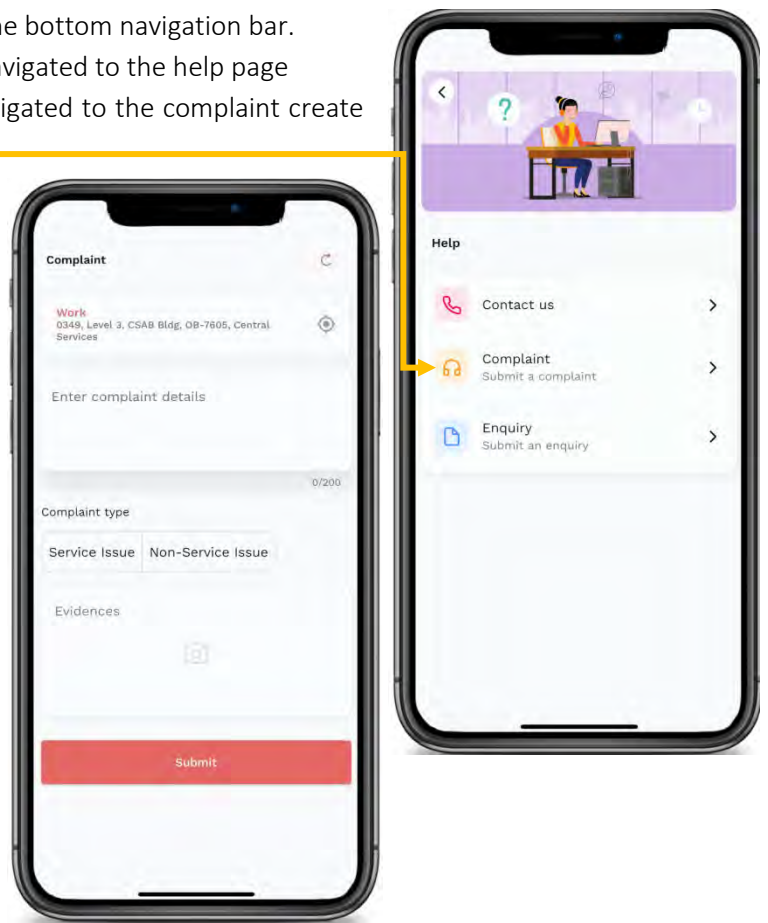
he bottom navigation bar.
vigated to the help page
igated to the complaint create

Complaint

Work
0349, Level 3, CSAB Bldg, OB-7605, Central Services

Enter complaint details

0/200

Complaint type

Service Issue
Non-Service Issue

Evidences

Submit

Help

Contact us

Complaint
Submit a complaint

Enquiry
Submit an enquiry